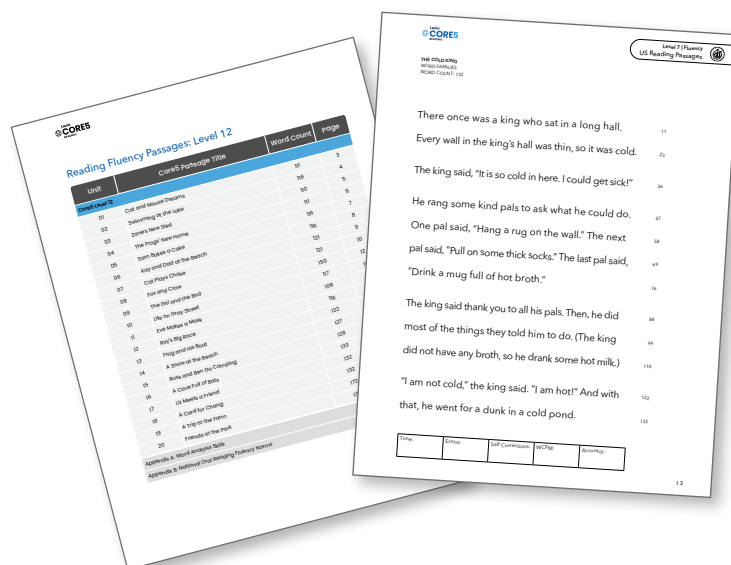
Lexia CORE5

Reading Fluency Passages: Level 12

| Unit | Core5 Passage Title | Word Count | Page |
|---|---|---|---|
| Core5 Level 12 | | | 3 |
| 01 | Cat and Mouse Dreams | 101 | 4 |
| 02 | Swimming at the Lake | 108 | 5 |
| 03 | Zane's New Sled | 110 | 6 |
| 04 | The Frogs' New Home | 101 | 7 |
| 05 | Sam Bakes a Cake | 116 | 8 |
| 06 | Kay and Dad at the Beach | 116 | 9 |
| 07 | Cat Plays Chase | 121 | 10 |
| 08 | Fox and Crow | 121 | 11 |
| 09 | The Owl and the Bird | 150 | 12 |
| 10 | Life on Gray Street | 117 | |
| 11 | Eve Makes a Mask | 108 | |
| 12 | Ray's Big Race | 116 | |
| 13 | Frog and His Boat | 122 | |
| 14 | A Show at the Beach | 127 | |
| 15 | Russ and Ben Go Camping | 128 | |
| 16 | A Cove Full of Bats | 133 | |
| 17 | Liz Meets a Friend | 132 | |
| 18 | A Card for Chang | 132 | |
| 19 | A Trip to the Farm | 172 | |
| 20 | Friends at the Park | 172 | |
| Appendix A: Word Analysis Skills | | | |
| Appendix B: National Oral Reading Fluency Norms | | | |

Lexia CORE5

THE COLD KING
WORD FAMILIES
WORD COUNT: 132

Level 7 | Fluency
US Reading Passages

There once was a king who sat in a long hall. Every wall in the king's hall was thin, so it was cold. 11 23

The king said, "It is so cold in here. I could get sick!" 36

He rang some kind pals to ask what he could do. One pal said, "Hang a rug on the wall." The next pal said, "Pull on some thick socks." The last pal said, "Drink a mug full of hot broth." 47 58 69 76

The king said thank you to all his pals. Then, he did most of the things they told him to do. (The king did not have any broth, so he drank some hot milk.) 88 99 110

"I am not cold," the king said. "I am hot!" And with that, he went for a dunk in a cold pond. 122 132

| Time: | Errors: | Self Corrections: | WCPM: | Accuracy: |
|---|---|---|---|---|

13